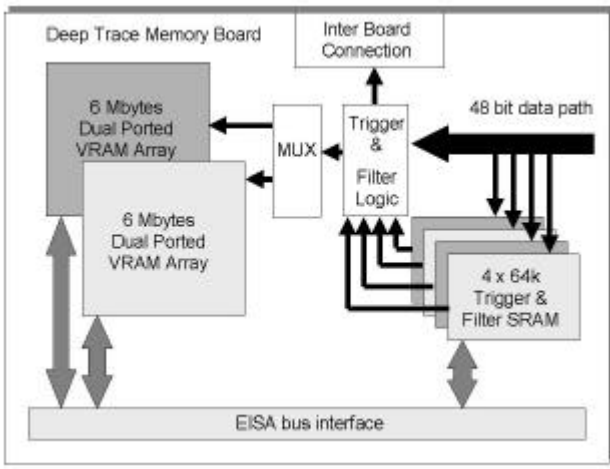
Deep Trace Memory Board

Inter Board Connection

6 Mbytes Dual Ported VRAM Array

6 Mbytes Dual Ported VRAM Array

MUX

Trigger & Filter Logic

48 bit data path

4 x 64k Trigger & Filter SRAM

EISA bus interface